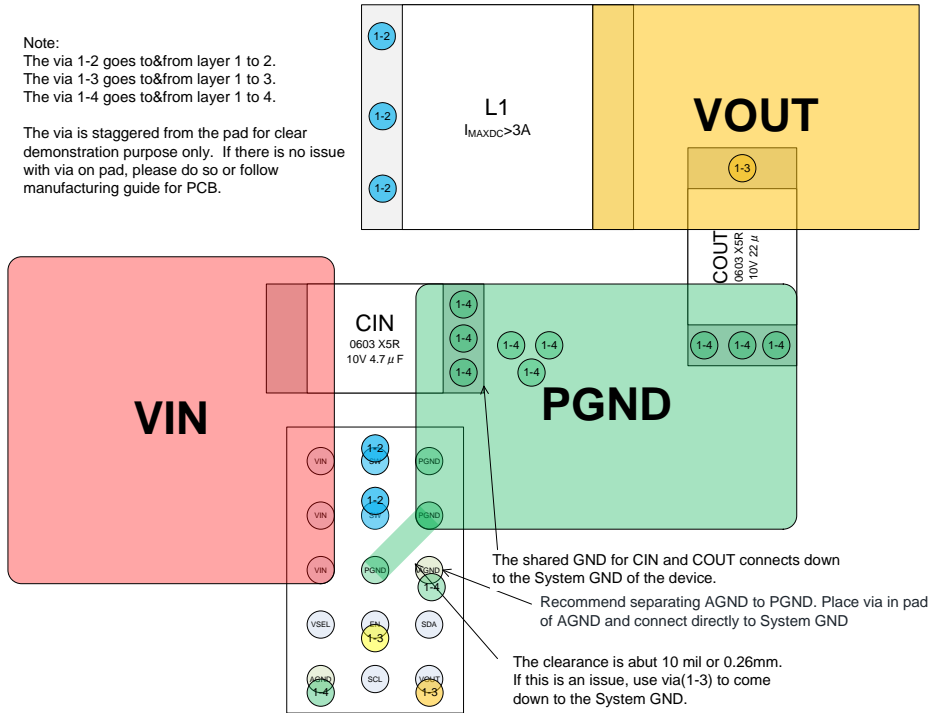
Note:
The via 1-2 goes to&from layer 1 to 2.
The via 1-3 goes to&from layer 1 to 3.
The via 1-4 goes to&from layer 1 to 4.

The via is staggered from the pad for clear demonstration purpose only. If there is no issue with via on pad, please do so or follow manufacturing guide for PCB.

1-2
1-2
1-2

L1
$I_{MAXDC}$>3A

VOUT

1-3

COUT
0603 X5R
10V 22 $\mu$

CIN
0603 X5R
10V 4.7 $\mu$ F

1-4
1-4
1-4
1-4
1-4
1-4
1-4
1-4
1-4

VIN

PGND

VIN
1-2
SW
PGND
VIN
1-2
SW
PGND
VIN
PGND
AGND
1-4
VSEL
EN
1-3
SDA
AGND
1-4
SCL
VOUT
1-3

The shared GND for CIN and COUT connects down to the System GND of the device.

Recommend separating AGND to PGND. Place via in pad of AGND and connect directly to System GND

The clearance is abut 10 mil or 0.26mm.
If this is an issue, use via(1-3) to come down to the System GND.